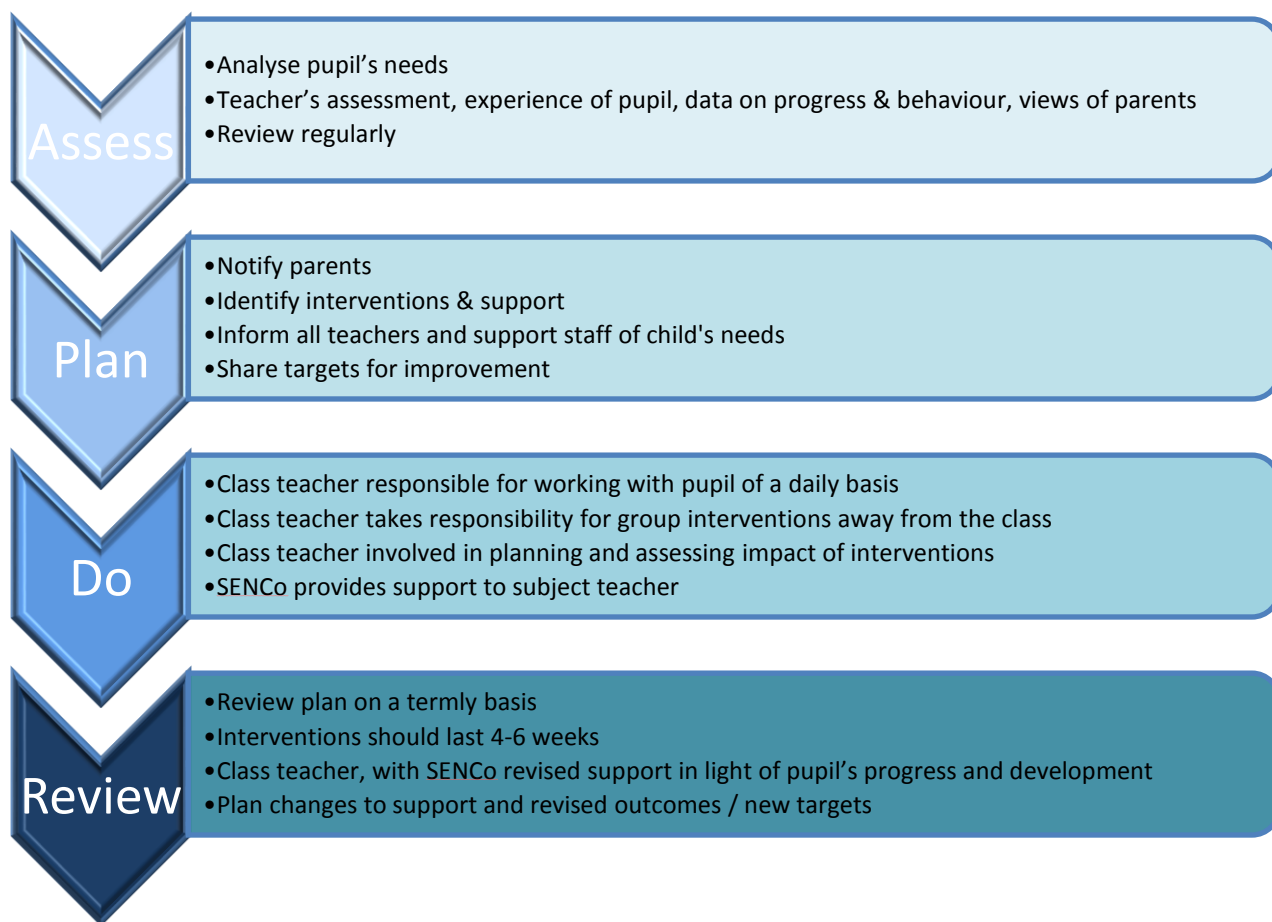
Assess

•Analyse pupil’s needs
•Teacher’s assessment, experience of pupil, data on progress & behaviour, views of parents
•Review regularly

Plan

•Notify parents
•Identify interventions & support
•Inform all teachers and support staff of child's needs
•Share targets for improvement

Do

•Class teacher responsible for working with pupil of a daily basis
•Class teacher takes responsibility for group interventions away from the class
•Class teacher involved in planning and assessing impact of interventions
•SENCo provides support to subject teacher

Review

•Review plan on a termly basis
•Interventions should last 4-6 weeks
•Class teacher, with SENCo revised support in light of pupil’s progress and development
•Plan changes to support and revised outcomes / new targets